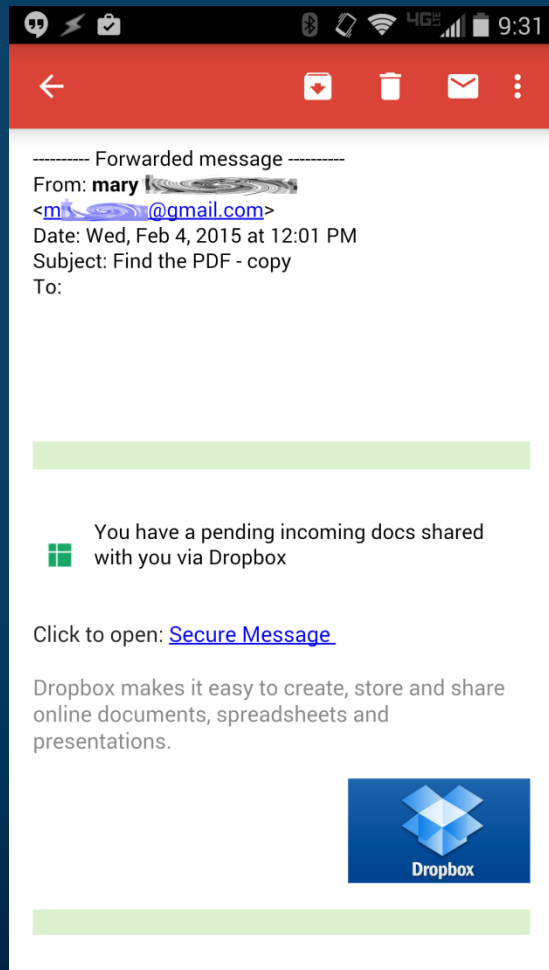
4G 9:31

---------- Forwarded message ----------
From: mary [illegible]
<m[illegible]@gmail.com>
Date: Wed, Feb 4, 2015 at 12:01 PM
Subject: Find the PDF - copy
To:

You have a pending incoming docs shared with you via Dropbox

Click to open: Secure Message

Dropbox makes it easy to create, store and share online documents, spreadsheets and presentations.

Dropbox